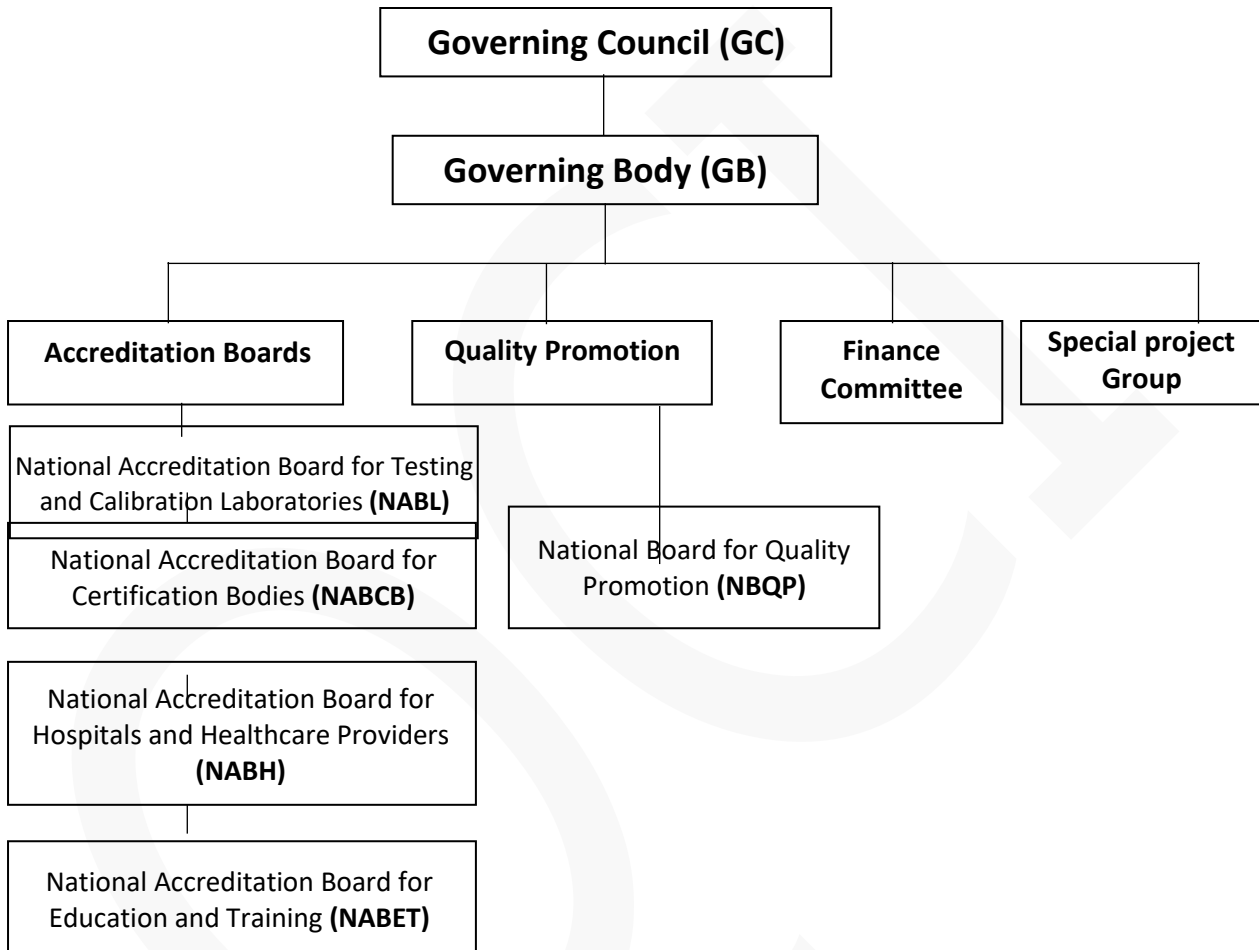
Governing Council (GC)

Governing Body (GB)

Accreditation Boards

Quality Promotion

Finance Committee

Special project Group

National Accreditation Board for Testing and Calibration Laboratories **(NABL)**

National Accreditation Board for Certification Bodies **(NABCB)**

National Accreditation Board for Hospitals and Healthcare Providers **(NABH)**

National Accreditation Board for Education and Training **(NABET)**

National Board for Quality Promotion **(NBQP)**